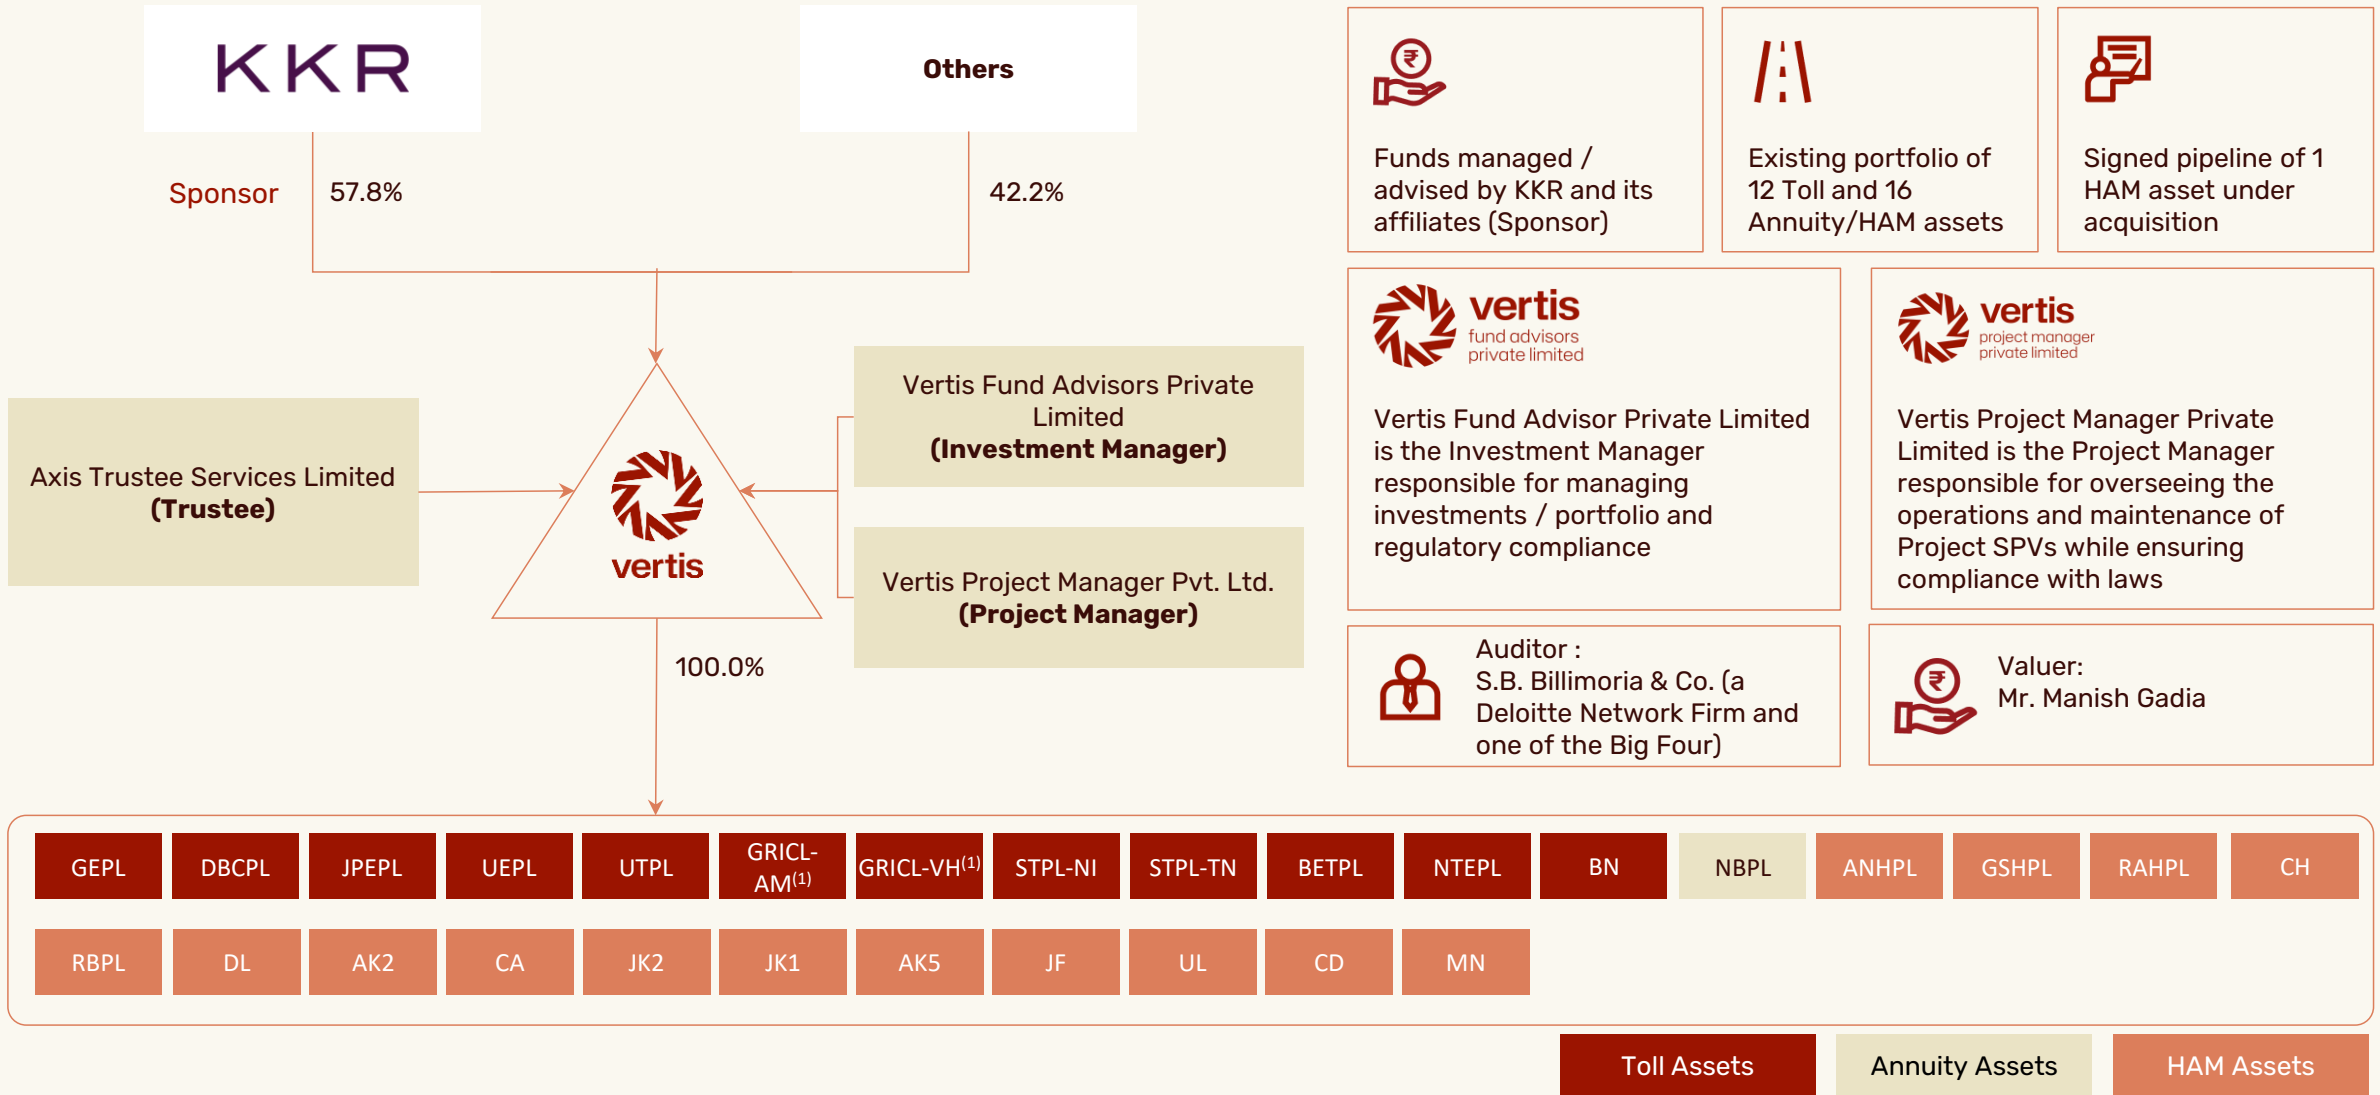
KKR

Others

Sponsor 57.8%

42.2%

Funds managed / advised by KKR and its affiliates (Sponsor)

Existing portfolio of 12 Toll and 16 Annuity/HAM assets

Signed pipeline of 1 HAM asset under acquisition

vertis fund advisors private limited

Vertis Fund Advisor Private Limited is the Investment Manager responsible for managing investments / portfolio and regulatory compliance

vertis project manager private limited

Vertis Project Manager Private Limited is the Project Manager responsible for overseeing the operations and maintenance of Project SPVs while ensuring compliance with laws

Axis Trustee Services Limited **(Trustee)**

vertis

Vertis Fund Advisors Private Limited **(Investment Manager)**

Vertis Project Manager Pvt. Ltd. **(Project Manager)**

100.0%

Auditor : S.B. Billimoria & Co. (a Deloitte Network Firm and one of the Big Four)

Valuer: Mr. Manish Gadia

| GEPL | DBCPL | JPEPL | UEPL | UTPL | GRICL-AM$^{(1)}$ | GRICL-VH$^{(1)}$ | STPL-NI | STPL-TN | BETPL | NTEPL | BN | NBPL | ANHPL | GSHPL | RAHPL | CH |
|---|---|---|---|---|---|---|---|---|---|---|---|---|---|---|---|---|
| RBPL | DL | AK2 | CA | JK2 | JK1 | AK5 | JF | UL | CD | MN | | | | | | |

Toll Assets Annuity Assets HAM Assets